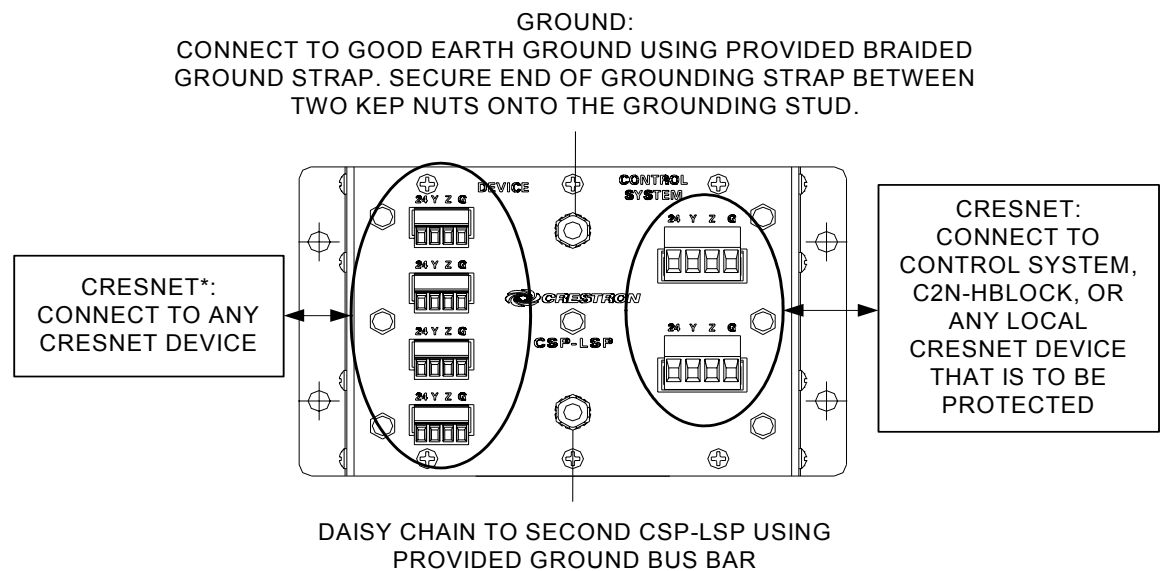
GROUND:
CONNECT TO GOOD EARTH GROUND USING PROVIDED BRAIDED GROUND STRAP. SECURE END OF GROUNDING STRAP BETWEEN TWO KEP NUTS ONTO THE GROUNDING STUD.

CRESNET*:
CONNECT TO ANY CRESNET DEVICE

DEVICE

24 Y Z G

24 Y Z G

24 Y Z G

24 Y Z G

CRESTRON

CSP-LSP

CONTROL SYSTEM

24 Y Z G

24 Y Z G

CRESNET:
CONNECT TO CONTROL SYSTEM, C2N-HBLOCK, OR ANY LOCAL CRESNET DEVICE THAT IS TO BE PROTECTED

DAISY CHAIN TO SECOND CSP-LSP USING PROVIDED GROUND BUS BAR